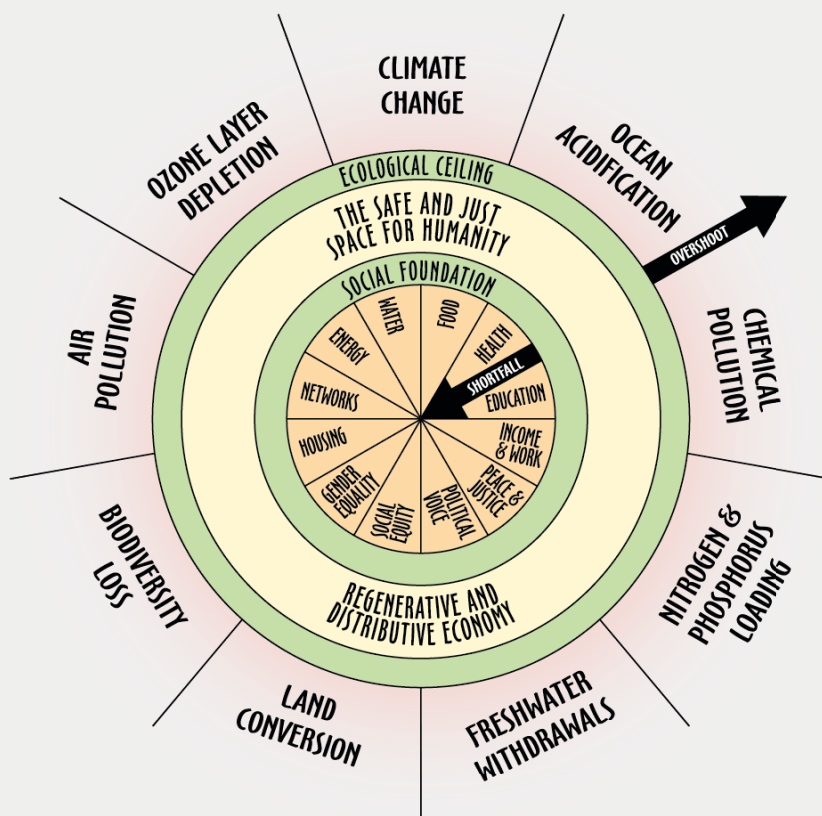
CLIMATE CHANGE

OCEAN ACIDIFICATION

OVERSHOOT

CHEMICAL POLLUTION

NITROGEN & PHOSPHORUS LOADING

FRESHWATER WITHDRAWALS

LAND CONVERSION

BIODIVERSITY LOSS

AIR POLLUTION

OZONE LAYER DEPLETION

ECOLOGICAL CEILING

THE SAFE AND JUST SPACE FOR HUMANITY

SOCIAL FOUNDATION

WATER

FOOD

HEALTH

SHORTFALL

EDUCATION

INCOME & WORK

PEACE & JUSTICE

POLITICAL VOICE

SOCIAL EQUITY

GENDER EQUALITY

HOUSING

NETWORKS

ENERGY

REGENERATIVE AND DISTRIBUTIVE ECONOMY